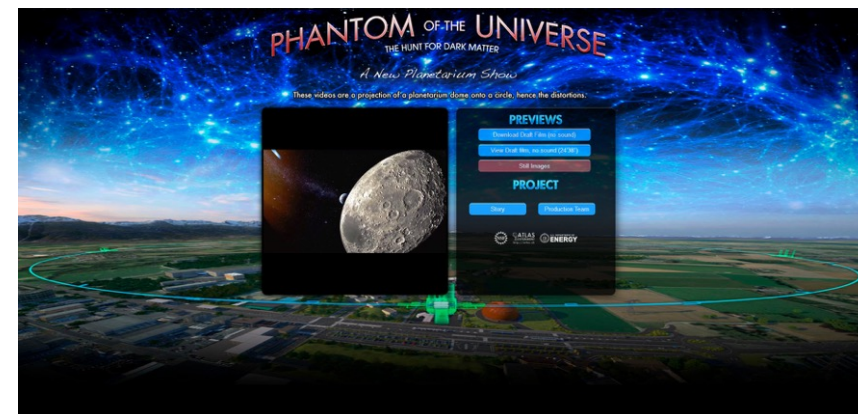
PHANTOM OF THE UNIVERSE
THE HUNT FOR DARK MATTER

A New Planetarium Show

These videos are a projection of a planetarium dome onto a circle, hence the distortions.

PREVIEWS

Download Draft Film (no sound)

View Draft film, no sound (2K3D)

Still Images

PROJECT

Story

Production Team

ATLAS

ENERGY